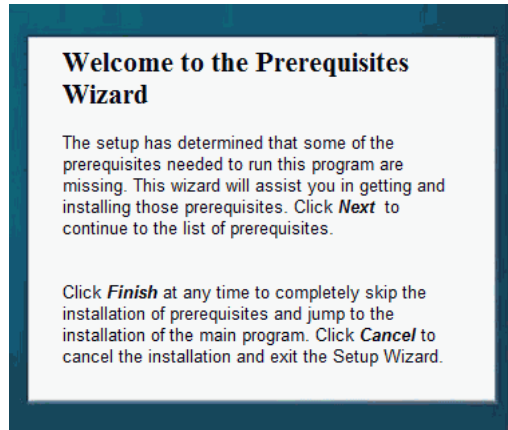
Welcome to the Prerequisites Wizard

The setup has determined that some of the prerequisites needed to run this program are missing. This wizard will assist you in getting and installing those prerequisites. Click ***Next*** to continue to the list of prerequisites.

Click ***Finish*** at any time to completely skip the installation of prerequisites and jump to the installation of the main program. Click ***Cancel*** to cancel the installation and exit the Setup Wizard.